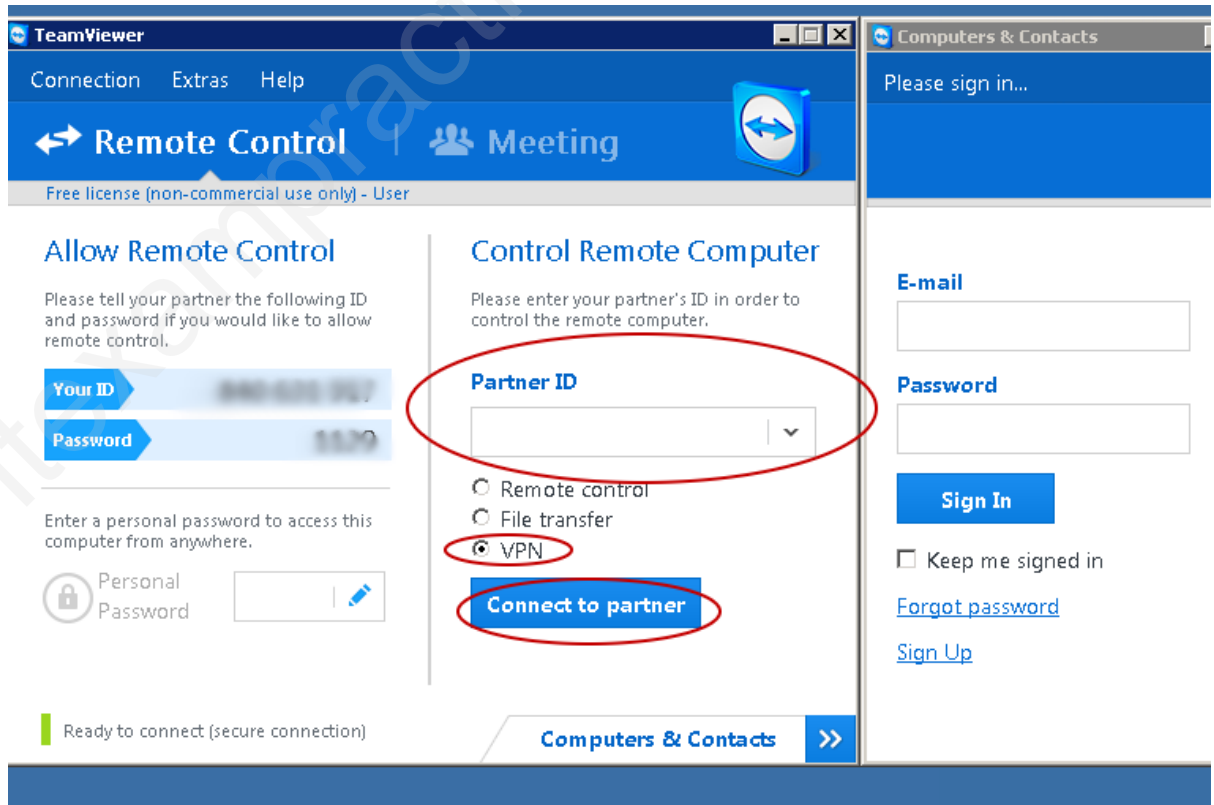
TeamViewer

Connection Extras Help

Remote Control | Meeting

Free license (non-commercial use only) - User

Allow Remote Control

Please tell your partner the following ID and password if you would like to allow remote control.

Your ID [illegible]

Password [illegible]

Enter a personal password to access this computer from anywhere.

Personal Password

Ready to connect (secure connection)

Control Remote Computer

Please enter your partner's ID in order to control the remote computer.

Partner ID

Remote control
File transfer
VPN

Connect to partner

Computers & Contacts

Computers & Contacts

Please sign in...

E-mail

Password

Sign In

Keep me signed in

Forgot password

Sign Up